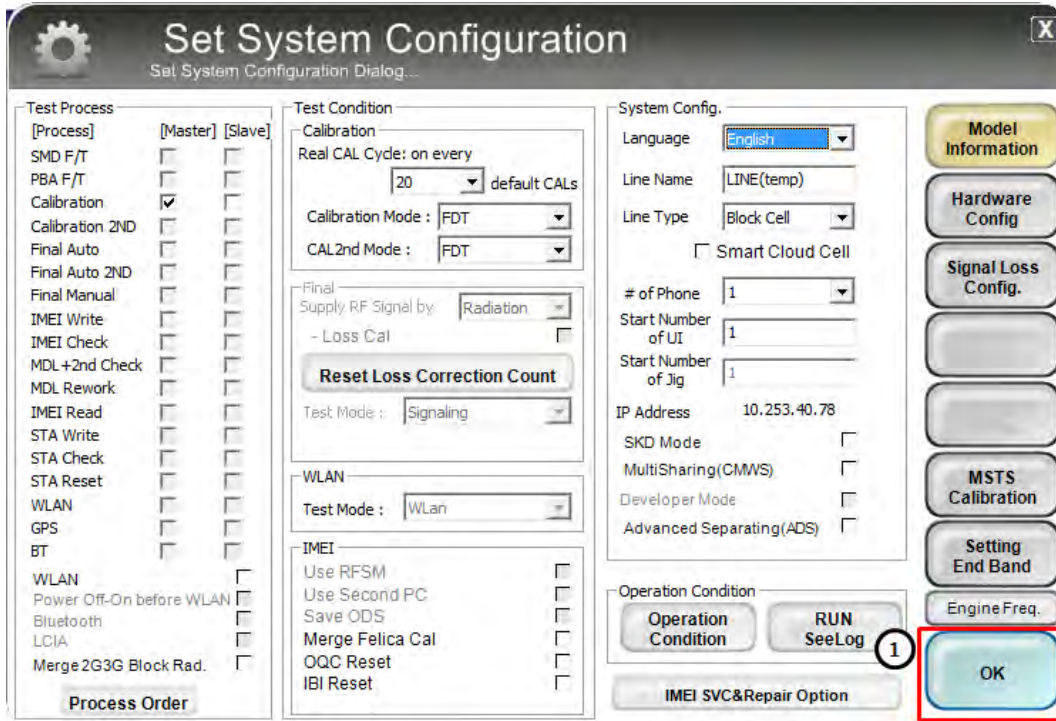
Set System Configuration
Set System Configuration Dialog...

X

Test Process
[Process] [Master] [Slave]
SMD F/T
PBA F/T
Calibration
Calibration 2ND
Final Auto
Final Auto 2ND
Final Manual
IMEI Write
IMEI Check
MDL+2nd Check
MDL Rework
IMEI Read
STA Write
STA Check
STA Reset
WLAN
GPS
BT
WLAN
Power Off-On before WLAN
Bluetooth
LCIA
Merge 2G3G Block Rad.
Process Order

Test Condition
Calibration
Real CAL Cycle: on every
20 default CALs
Calibration Mode : FDT
CAL2nd Mode : FDT
Final
Supply RF Signal by Radiation
- Loss Cal
Reset Loss Correction Count
Test Mode : Signaling
WLAN
Test Mode : WLan
IMEI
Use RFSM
Use Second PC
Save ODS
Merge Felica Cal
OQC Reset
IBI Reset

System Config.
Language English
Line Name LINE(temp)
Line Type Block Cell
Smart Cloud Cell
# of Phone 1
Start Number of UI 1
Start Number of Jig 1
IP Address 10.253.40.78
SKD Mode
MultiSharing(CMWS)
Developer Mode
Advanced Separating(ADS)
Operation Condition
Operation Condition
RUN SeeLog
IMEI SVC&Repair Option

Model Information
Hardware Config
Signal Loss Config.
MSTS Calibration
Setting End Band
Engine Freq.
1
OK